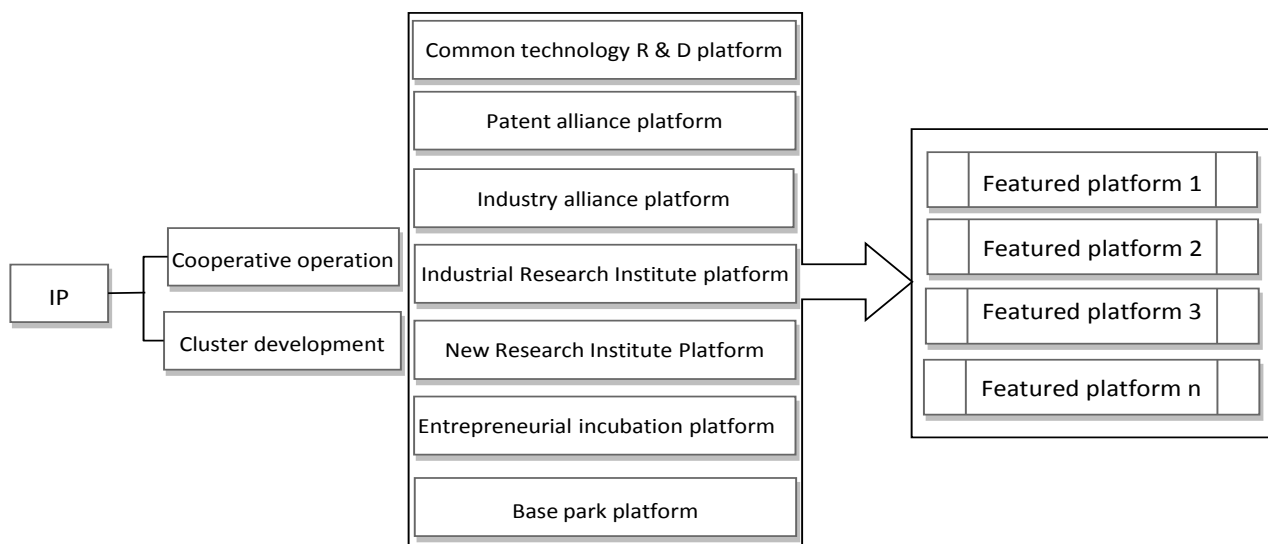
IP

Cooperative operation

Cluster development

Common technology R & D platform

Patent alliance platform

Industry alliance platform

Industrial Research Institute platform

New Research Institute Platform

Entrepreneurial incubation platform

Base park platform

Featured platform 1

Featured platform 2

Featured platform 3

Featured platform n